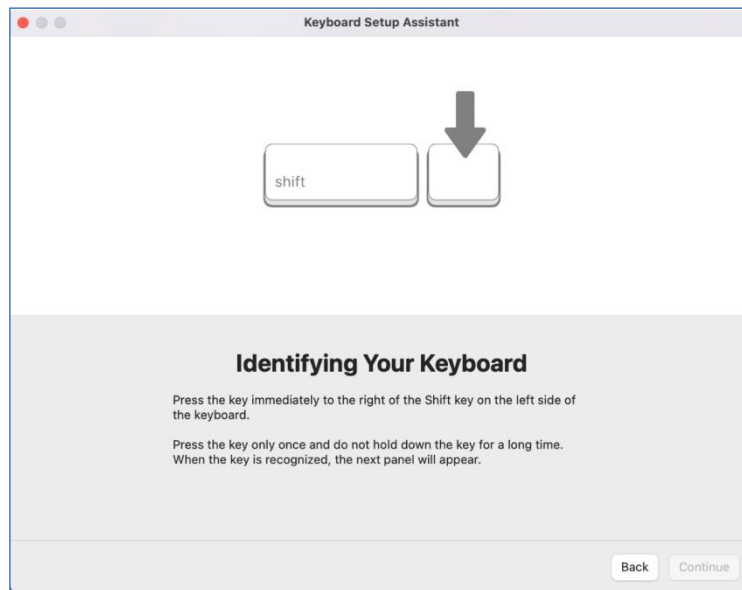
Keyboard Setup Assistant

shift

Identifying Your Keyboard

Press the key immediately to the right of the Shift key on the left side of the keyboard.

Press the key only once and do not hold down the key for a long time. When the key is recognized, the next panel will appear.

Back

Continue